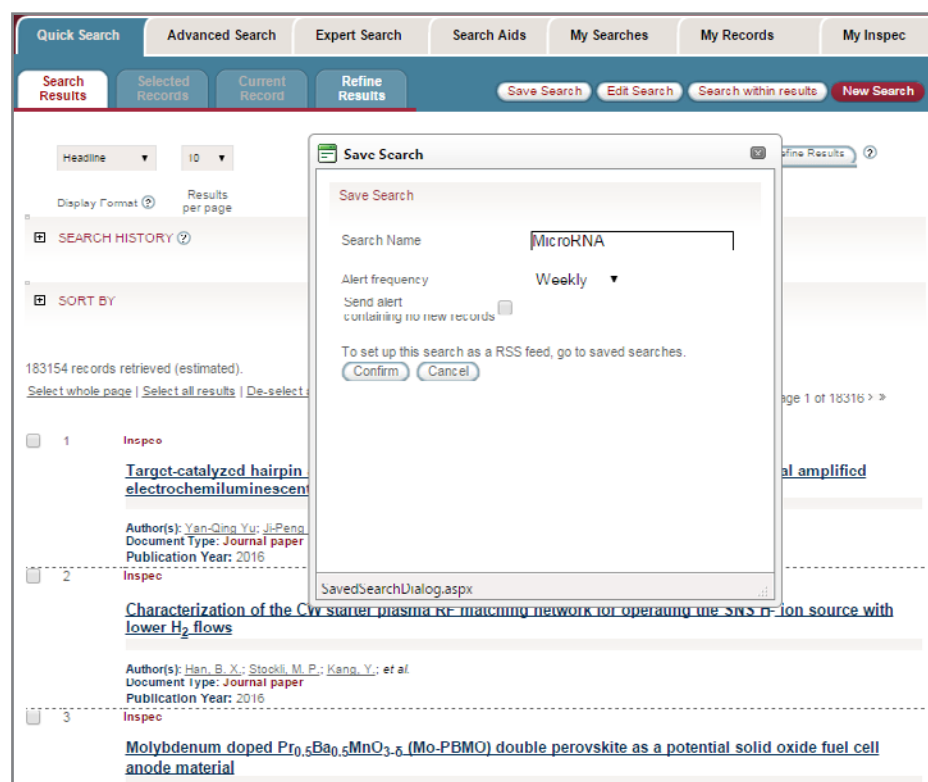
Quick Search | Advanced Search | Expert Search | Search Aids | My Searches | My Records | My Inspec

Search Results | Selected Records | Current Record | Refine Results

Save Search | Edit Search | Search within results | New Search

Headline ▾ | 10 ▾

Display Format ? | Results per page

Refine Results ?

⊞ SEARCH HISTORY ?

⊞ SORT BY

183154 records retrieved (estimated).

Select whole page | Select all results | De-select a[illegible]

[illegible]age 1 of 18316 > »

Save Search

Save Search

Search Name: MicroRNA

Alert frequency: Weekly ▾

Send alert containing no new records

To set up this search as a RSS feed, go to saved searches.

Confirm | Cancel

SavedSearchDialog.aspx

1 Inspec

Target-catalyzed hairpin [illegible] al amplified electrochemiluminescent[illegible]

Author(s): Yan-Qing Yu; Ji-Peng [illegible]
Document Type: Journal paper
Publication Year: 2016

2 Inspec

Characterization of the CW starter plasma RF matching network for operating the SNS H- ion source with lower $H_2$ flows

Author(s): Han, B. X.; Stockli, M. P.; Kang, Y.; et al.
Document Type: Journal paper
Publication Year: 2016

3 Inspec

Molybdenum doped $Pr_{0.5}Ba_{0.5}MnO_{3-\delta}$ (Mo-PBMO) double perovskite as a potential solid oxide fuel cell anode material